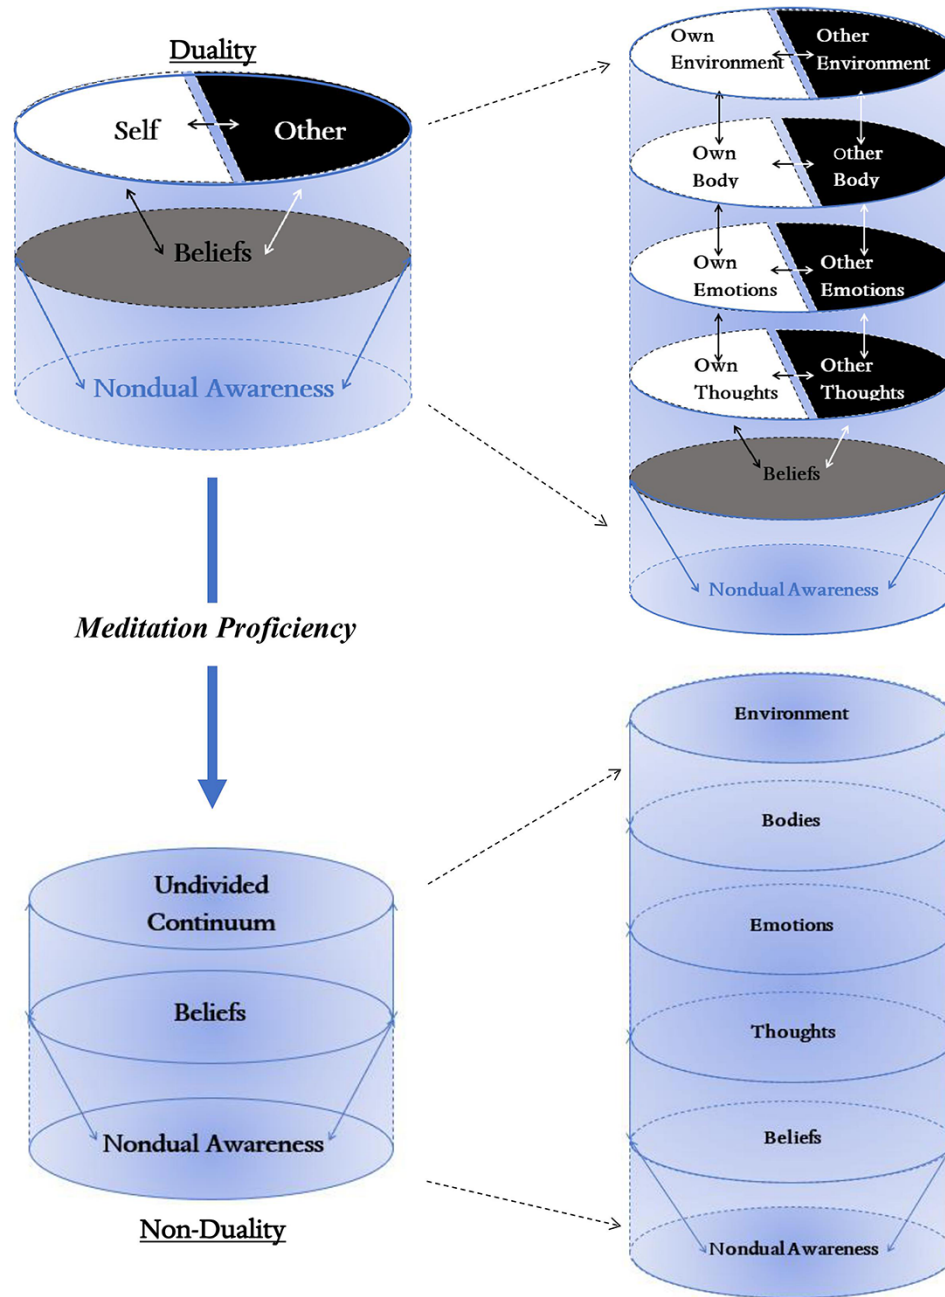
Duality

Self

Other

Beliefs

Nondual Awareness

Own Environment

Other Environment

Own Body

Other Body

Own Emotions

Other Emotions

Own Thoughts

Other Thoughts

Beliefs

Nondual Awareness

Meditation Proficiency

Undivided Continuum

Beliefs

Nondual Awareness

Non-Duality

Environment

Bodies

Emotions

Thoughts

Beliefs

Nondual Awareness